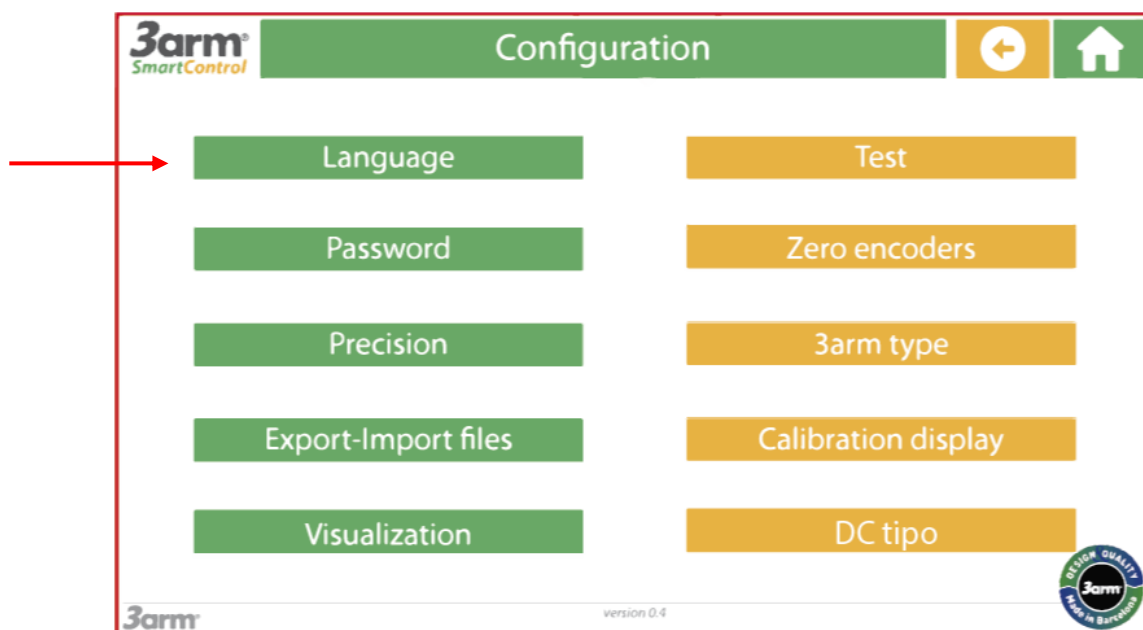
3arm®
SmartControl

Configuration

Language

Test

Password

Zero encoders

Precision

3arm type

Export-Import files

Calibration display

Visualization

DC tipo

DESIGN QUALITY
3arm
Made in Barcelona

3arm

version 0.4